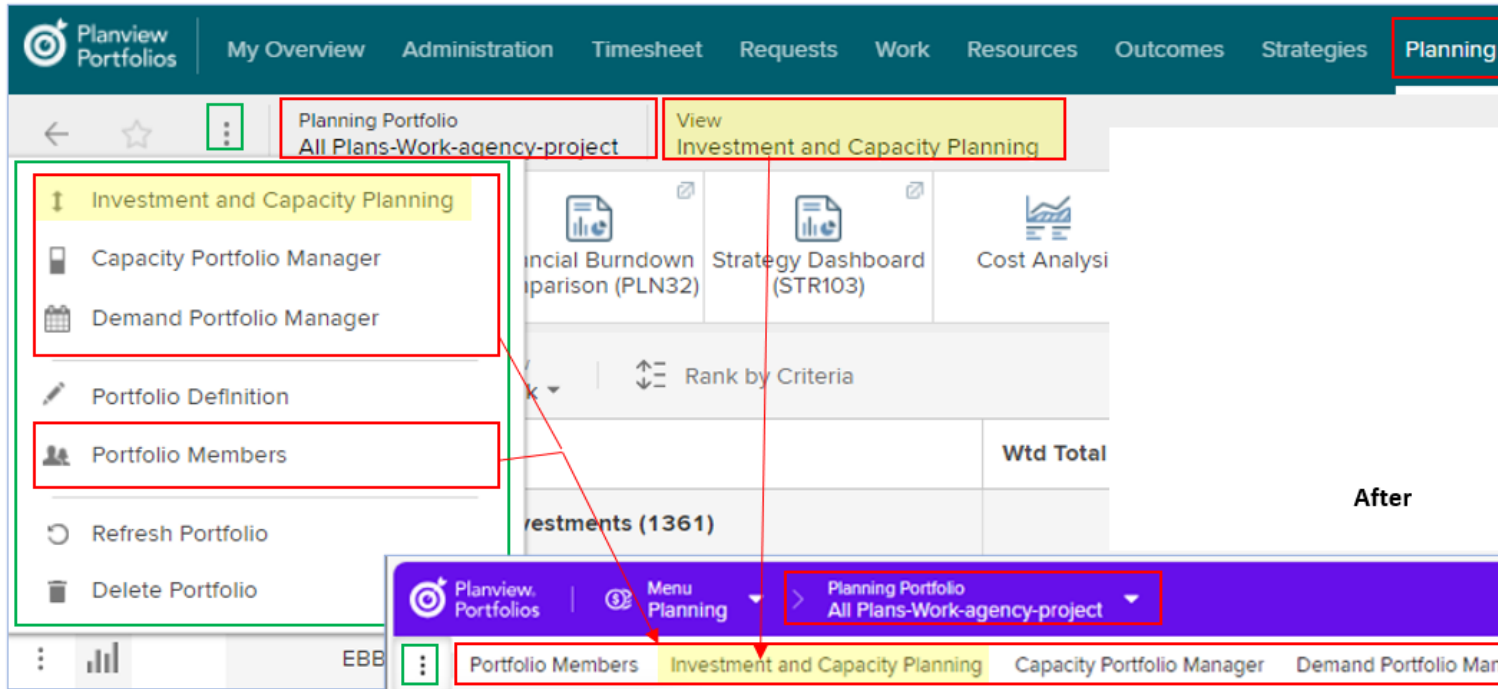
Planview Portfolios
My Overview Administration Timesheet Requests Work Resources Outcomes Strategies Planning

Planning Portfolio
All Plans-Work-agency-project

View
Investment and Capacity Planning

Investment and Capacity Planning
Capacity Portfolio Manager
Demand Portfolio Manager
Portfolio Definition
Portfolio Members
Refresh Portfolio
Delete Portfolio

ancial Burndown nparison (PLN32)
Strategy Dashboard (STR103)
Cost Analysi

k
Rank by Criteria

Wtd Total

vestments (1361)

EBB

After

Planview Portfolios
Menu
Planning
Planning Portfolio
All Plans-Work-agency-project

Portfolio Members Investment and Capacity Planning Capacity Portfolio Manager Demand Portfolio Mar